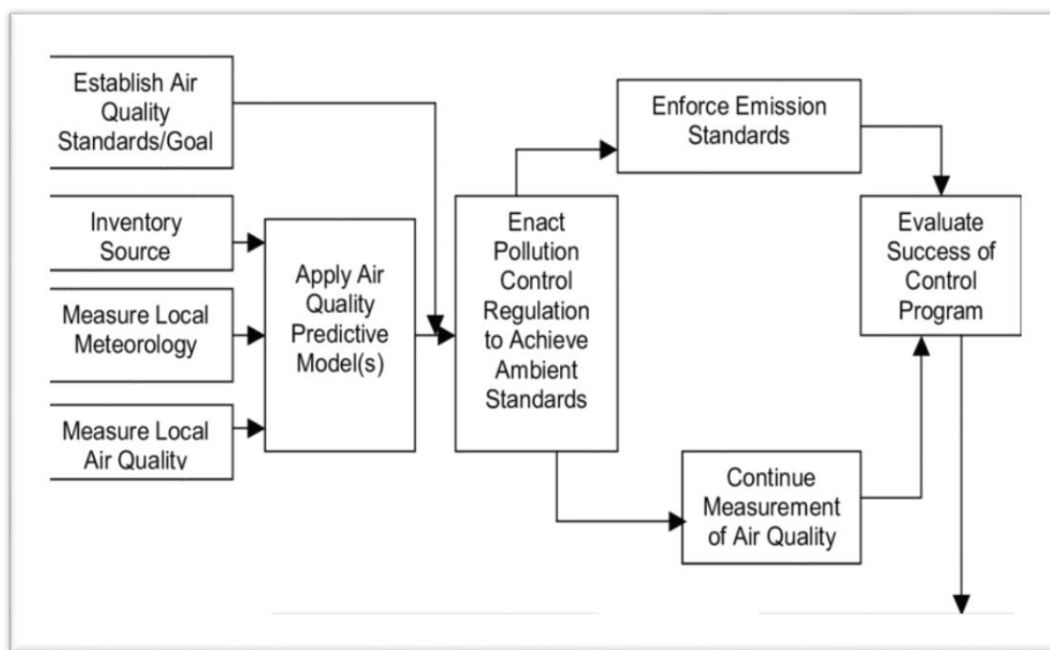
Establish Air Quality Standards/Goal

Inventory Source

Measure Local Meteorology

Measure Local Air Quality

Apply Air Quality Predictive Model(s)

Enact Pollution Control Regulation to Achieve Ambient Standards

Enforce Emission Standards

Continue Measurement of Air Quality

Evaluate Success of Control Program